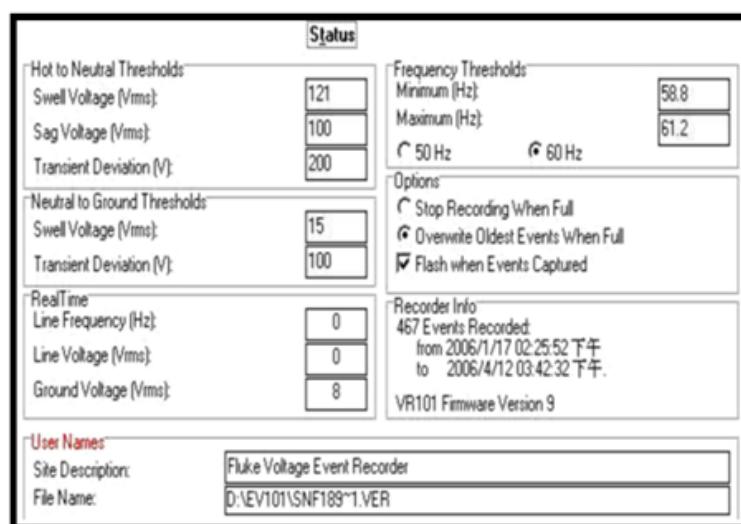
Status

Hot to Neutral Thresholds
Swell Voltage (Vrms): 121
Sag Voltage (Vrms): 100
Transient Deviation (V): 200

Neutral to Ground Thresholds
Swell Voltage (Vrms): 15
Transient Deviation (V): 100

RealTime
Line Frequency (Hz): 0
Line Voltage (Vrms): 0
Ground Voltage (Vrms): 8

Frequency Thresholds
Minimum (Hz): 58.8
Maximum (Hz): 61.2
50 Hz
60 Hz

Options
Stop Recording When Full
Overwrite Oldest Events When Full
Flash when Events Captured

Recorder Info
467 Events Recorded:
from 2006/1/17 02:25:52 下午
to 2006/4/12 03:42:32 下午.
VR101 Firmware Version 9

User Names
Site Description: Fluke Voltage Event Recorder
File Name: D:\EV101\SNF189~1.VER